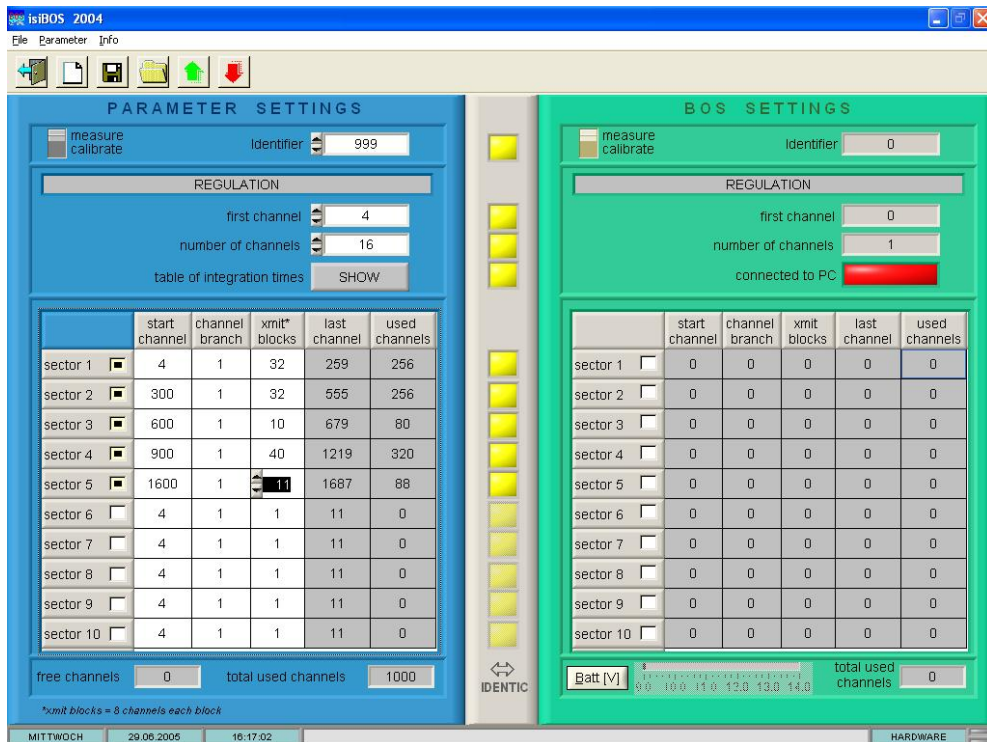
isiBOS 2004

File Parameter Info

PARAMETER SETTINGS

measure
calibrate

Identifier 999

REGULATION

first channel 4

number of channels 16

table of integration times SHOW

| | start channel | channel branch | xmit* blocks | last channel | used channels |
|---|---|---|---|---|---|
| sector 1 | 4 | 1 | 32 | 259 | 256 |
| sector 2 | 300 | 1 | 32 | 555 | 256 |
| sector 3 | 600 | 1 | 10 | 679 | 80 |
| sector 4 | 900 | 1 | 40 | 1219 | 320 |
| sector 5 | 1600 | 1 | 11 | 1687 | 88 |
| sector 6 | 4 | 1 | 1 | 11 | 0 |
| sector 7 | 4 | 1 | 1 | 11 | 0 |
| sector 8 | 4 | 1 | 1 | 11 | 0 |
| sector 9 | 4 | 1 | 1 | 11 | 0 |
| sector 10 | 4 | 1 | 1 | 11 | 0 |

free channels 0 total used channels 1000

*xmit blocks = 8 channels each block

IDENTIC

BOS SETTINGS

measure
calibrate

Identifier 0

REGULATION

first channel 0

number of channels 1

connected to PC

| | start channel | channel branch | xmit blocks | last channel | used channels |
|---|---|---|---|---|---|
| sector 1 | 0 | 0 | 0 | 0 | 0 |
| sector 2 | 0 | 0 | 0 | 0 | 0 |
| sector 3 | 0 | 0 | 0 | 0 | 0 |
| sector 4 | 0 | 0 | 0 | 0 | 0 |
| sector 5 | 0 | 0 | 0 | 0 | 0 |
| sector 6 | 0 | 0 | 0 | 0 | 0 |
| sector 7 | 0 | 0 | 0 | 0 | 0 |
| sector 8 | 0 | 0 | 0 | 0 | 0 |
| sector 9 | 0 | 0 | 0 | 0 | 0 |
| sector 10 | 0 | 0 | 0 | 0 | 0 |

Batt [V] 9.0 10.0 11.0 12.0 13.0 14.0 total used channels 0

MITTWOCH 29.06.2005 16:17:02 HARDWARE